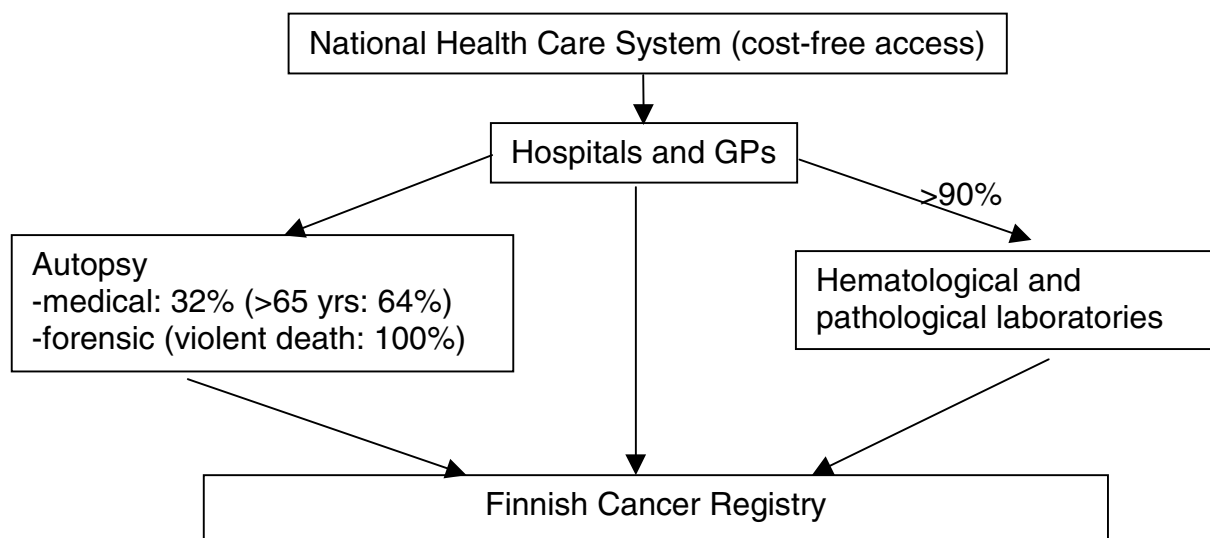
National Health Care System (cost-free access)

Hospitals and GPs

>90%

Autopsy
-medical: 32% (>65 yrs: 64%)
-forensic (violent death: 100%)

Hematological and pathological laboratories

Finnish Cancer Registry